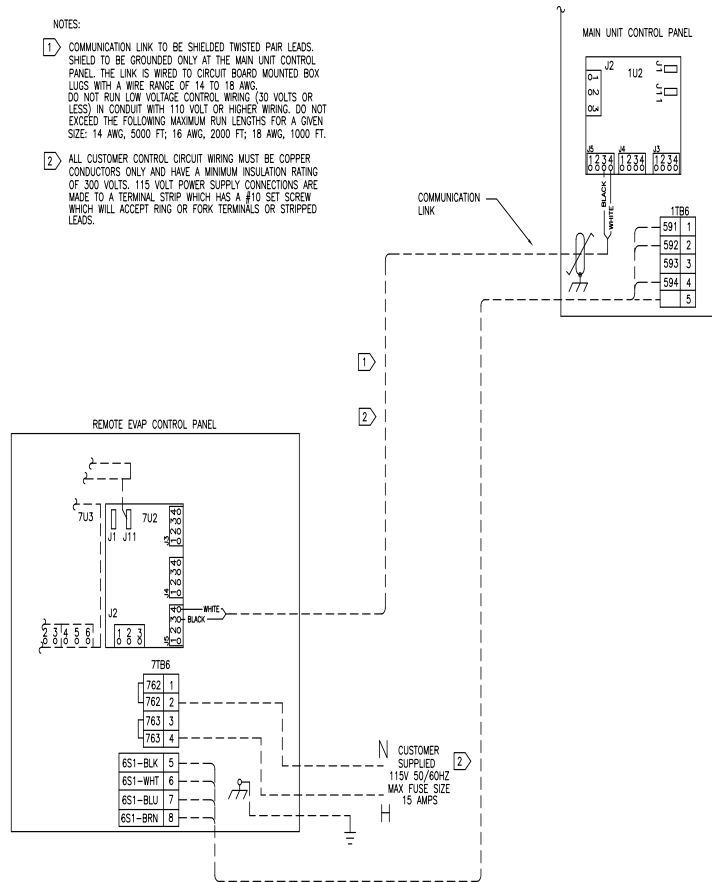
NOTES:

1 COMMUNICATION LINK TO BE SHIELDED TWISTED PAIR LEADS. SHIELD TO BE GROUNDED ONLY AT THE MAIN UNIT CONTROL PANEL. THE LINK IS WIRED TO CIRCUIT BOARD MOUNTED BOX LUGS WITH A WIRE RANGE OF 14 TO 18 AWG.
DO NOT RUN LOW VOLTAGE CONTROL WIRING (30 VOLTS OR LESS) IN CONDUIT WITH 110 VOLT OR HIGHER WIRING. DO NOT EXCEED THE FOLLOWING MAXIMUM RUN LENGTHS FOR A GIVEN SIZE: 14 AWG, 5000 FT; 16 AWG, 2000 FT; 18 AWG, 1000 FT.

2 ALL CUSTOMER CONTROL CIRCUIT WIRING MUST BE COPPER CONDUCTORS ONLY AND HAVE A MINIMUM INSULATION RATING OF 300 VOLTS. 115 VOLT POWER SUPPLY CONNECTIONS ARE MADE TO A TERMINAL STRIP WHICH HAS A #10 SET SCREW WHICH WILL ACCEPT RING OR FORK TERMINALS OR STRIPPED LEADS.

MAIN UNIT CONTROL PANEL

J2 1 2 3 1U2 J1 J11
J5 1 2 3 4 J4 1 2 3 4 J3 1 2 3 4

BLACK WHITE

COMMUNICATION LINK

1TB6
| 591 | 1 |
|---|---|
| 592 | 2 |
| 593 | 3 |
| 594 | 4 |
|  | 5 |

1
2

REMOTE EVAP CONTROL PANEL

7U3 J1 J11 7U2
J3 1 2 3 4
J4 1 2 3 4
J2 1 2 3
J5 1 2 3 4
WHITE
BLACK
2 3 4 5 6

7TB6
| 762 | 1 |
|---|---|
| 762 | 2 |
| 763 | 3 |
| 763 | 4 |
| 6S1-BLK | 5 |
| 6S1-WHT | 6 |
| 6S1-BLU | 7 |
| 6S1-BRN | 8 |

N CUSTOMER SUPPLIED 115V 50/60HZ MAX FUSE SIZE 15 AMPS
H
2